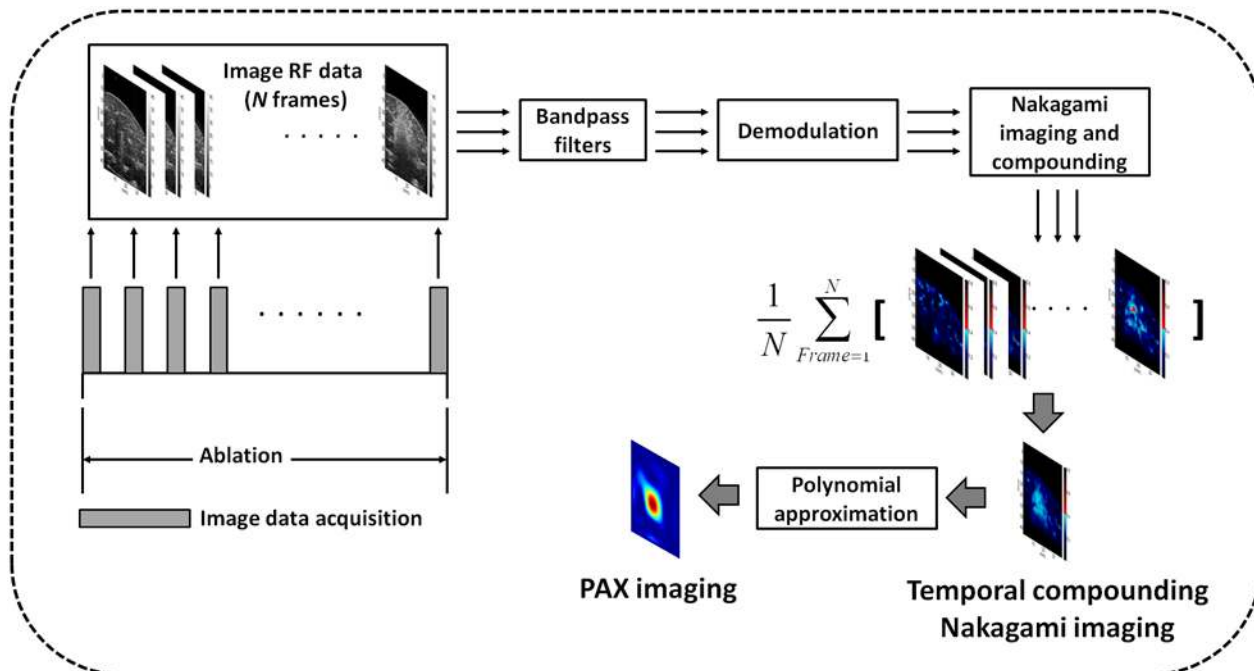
Image RF data ($N$ frames)

. . . . .

Bandpass filters

Demodulation

Nakagami imaging and compounding

. . . . . .

$\frac{1}{N}\sum_{Frame=1}^{N}$ [ . . . ]

Ablation

Image data acquisition

Polynomial approximation

PAX imaging

Temporal compounding Nakagami imaging